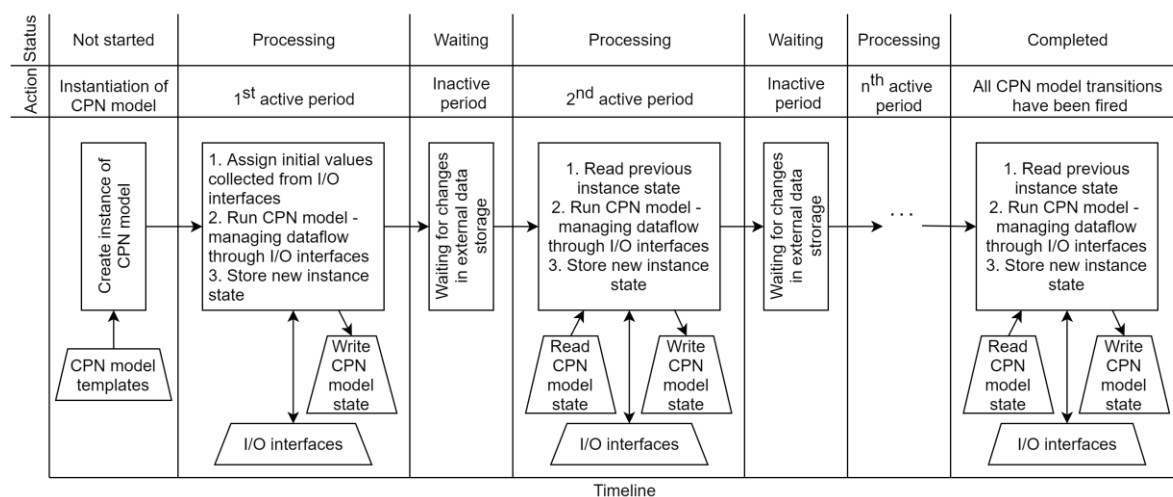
Status

Action

| Not started | Processing | Waiting | Processing | Waiting | Processing | Completed |
|---|---|---|---|---|---|---|
| Instantiation of CPN model | 1$^{st}$ active period | Inactive period | 2$^{nd}$ active period | Inactive period | n$^{th}$ active period | All CPN model transitions have been fired |

Create instance of CPN model

CPN model templates

1. Assign initial values collected from I/O interfaces
2. Run CPN model - managing dataflow through I/O interfaces
3. Store new instance state

Write CPN model state

I/O interfaces

Waiting for changes in external data storage

1. Read previous instance state
2. Run CPN model - managing dataflow through I/O interfaces
3. Store new instance state

Read CPN model state

Write CPN model state

I/O interfaces

Waiting for changes in external data strorage

. . .

1. Read previous instance state
2. Run CPN model - managing dataflow through I/O interfaces
3. Store new instance state

Read CPN model state

Write CPN model state

I/O interfaces

Timeline